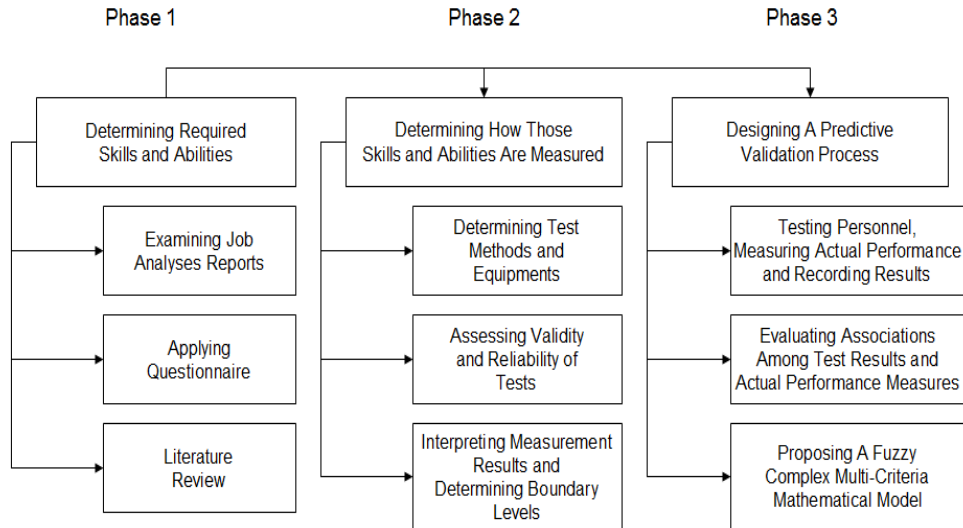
Phase 1

Phase 2

Phase 3

Determining Required Skills and Abilities

Examining Job Analyses Reports

Applying Questionnaire

Literature Review

Determining How Those Skills and Abilities Are Measured

Determining Test Methods and Equipments

Assessing Validity and Reliability of Tests

Interpreting Measurement Results and Determining Boundary Levels

Designing A Predictive Validation Process

Testing Personnel, Measuring Actual Performance and Recording Results

Evaluating Associations Among Test Results and Actual Performance Measures

Proposing A Fuzzy Complex Multi-Criteria Mathematical Model